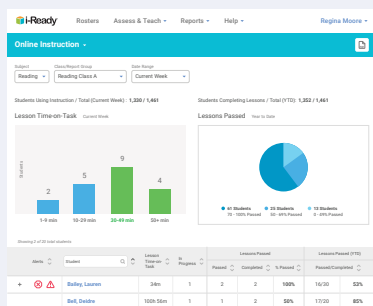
i-Ready Rosters Assess & Teach Reports Help Regina Moore

Online Instruction

Subject
Reading

Class/Report Group
Reading Class A

Date Range
Current Week

Students Using Instruction / Total (Current Week) : 1,330 / 1,461

Students Completing Lessons / Total (YTD) : 1,352 / 1,461

Lesson Time-on-Task Current Week

Students

2
5
9
4

1-9 min
10-29 min
30-49 min
50+ min

Lessons Passed Year to Date

41 Students 75 - 100% Passed
25 Students 50 - 69% Passed
13 Students 0 - 49% Passed

Showing 0 of 20 total students

| Alerts | Student | Lesson Time-on-Task | In Progress | Lessons Passed: Passed | Lessons Passed: Completed | Lessons Passed: % Passed | Lessons Passed (YTD): Passed/Completed | Lessons Passed (YTD): % |
|---|---|---|---|---|---|---|---|---|
| + | Bailey, Lauren | 34m | 1 | 2 | 2 | 100% | 16/30 | 53% |
| | Bell, Deidre | 100h 56m | 1 | 1 | 2 | 50% | 17/20 | 85% |